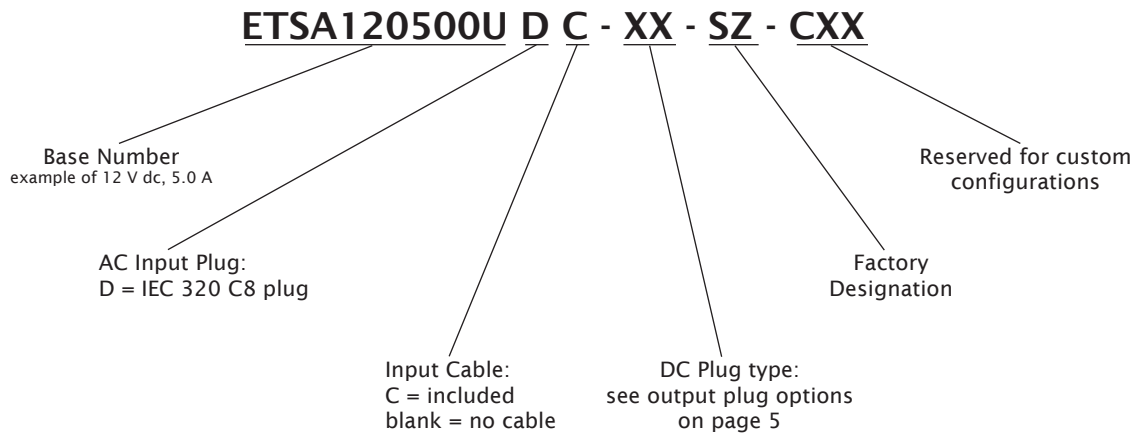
ETSA120500U D C - XX - SZ - CXX

Base Number
example of 12 V dc, 5.0 A

Reserved for custom configurations

AC Input Plug:
D = IEC 320 C8 plug

Factory Designation

Input Cable:
C = included
blank = no cable

DC Plug type:
see output plug options on page 5